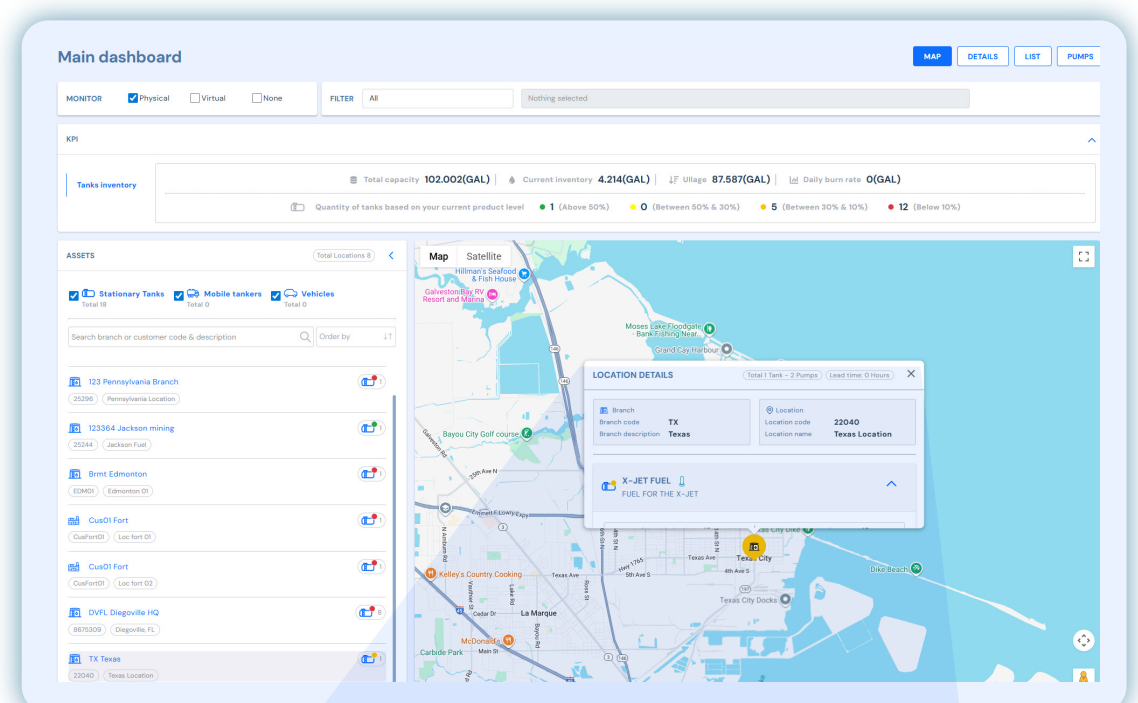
Main dashboard

MAP DETAILS LIST PUMPS

MONITOR Physical Virtual None

FILTER All

Nothing selected

KPI

Tanks inventory

Total capacity 102.002(GAL) Current inventory 4.214(GAL) Ullage 87.587(GAL) Daily burn rate 0(GAL)

Quantity of tanks based on your current product level 1 (Above 50%) 0 (Between 50% & 30%) 5 (Between 30% & 10%) 12 (Below 10%)

ASSETS

Total Locations 8

Stationary Tanks Total 18

Mobile tankers Total 0

Vehicles Total 0

Search branch or customer code & description

Order by

123 Pennsylvania Branch
25296 Pennsylvania Location
1

123364 Jackson mining
25244 Jackson Fuel
1

Brmt Edmonton
EDM01 Edmonton 01
1

Cus01 Fort
CusFort01 Loc fort 01
1

Cus01 Fort
CusFort01 Loc fort 02
1

DVFL Diegoville HQ
8675309 Diegoville, FL
8

TX Texas
22040 Texas Location
1

Map Satellite

Hillman's Seafood & Fish House

Galveston Bay RV Resort and Marina

Moses Lake Floodgate Bank Fishing Near...

Grand Cay Harbour

Bayou City Golf course

25th Ave N

Emmett F Lowry Expy

N Amburn Rd

Kelley's Country Cooking

Texas Ave

5th Ave S

4th Ave S

Texas Ave

Texas City

Texas City Docks

Dike Beach

Cedar Dr

La Marque

McDonald's

Carbide Park

Main St

LOCATION DETAILS

Total 1 Tank - 2 Pumps

Lead time: 0 Hours

Branch
Branch code TX
Branch description Texas

Location
Location code 22040
Location name Texas Location

X-JET FUEL
FUEL FOR THE X-JET